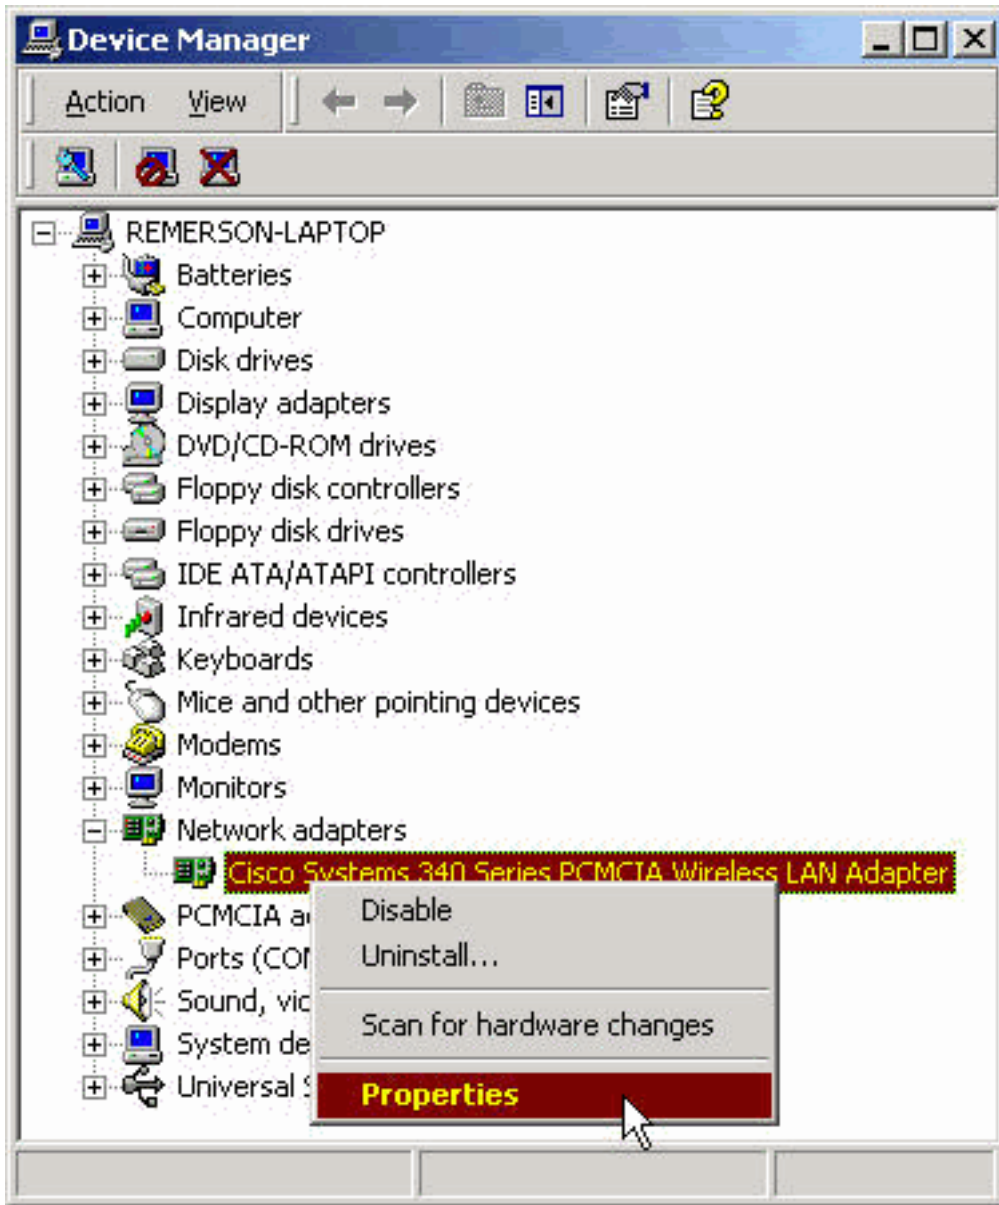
Device Manager

Action View

REMERSON-LAPTOP
Batteries
Computer
Disk drives
Display adapters
DVD/CD-ROM drives
Floppy disk controllers
Floppy disk drives
IDE ATA/ATAPI controllers
Infrared devices
Keyboards
Mice and other pointing devices
Modems
Monitors
Network adapters
Cisco Systems 340 Series PCMCIA Wireless LAN Adapter
PCMCIA a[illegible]
Ports (COM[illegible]
Sound, vi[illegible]
System de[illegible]
Universal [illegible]

Disable
Uninstall...
Scan for hardware changes
Properties